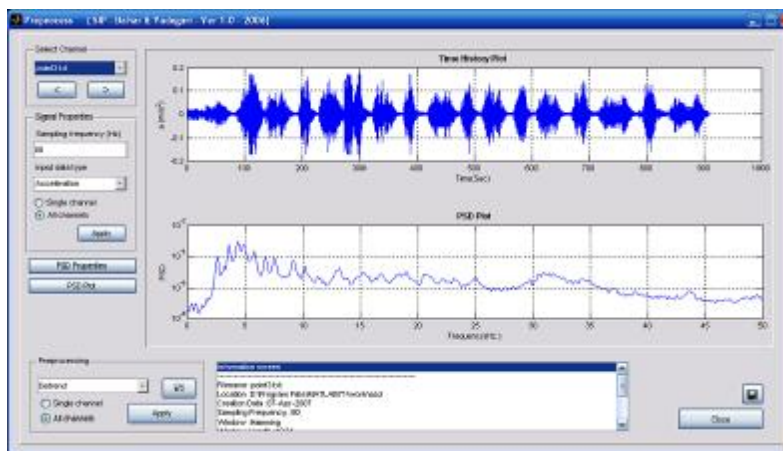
Preprocess (SMP Bichar & Padagan - Ver 1.0 - 2006)

Select Channel
point3.txt
<
>

Signal Properties
Sampling frequency (Hz)
80
Input data type
Acceleration
Single channel
All channels
Apply

PSD Properties
PSD Plot

Time History Plot
$0.2$
$0.1$
$0$
$-0.1$
$-0.2$
a (m/s²)
0
100
200
300
400
500
600
700
800
900
1000
Time(Sec)

PSD Plot
$10^{-2}$
$10^{-4}$
$10^{-6}$
$10^{-8}$
PSD
0
5
10
15
20
25
30
35
40
45
50
Frequency(Hz)

Preprocessing
Detrend
V/S
Single channel
All channels
Apply

Information screen
Filename: point3.txt
Location: D:\Program Files\MATLAB71\work\sid
Creation Date: 07-Apr-2007
Sampling Frequency: 80
Window: Hanning
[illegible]

Close